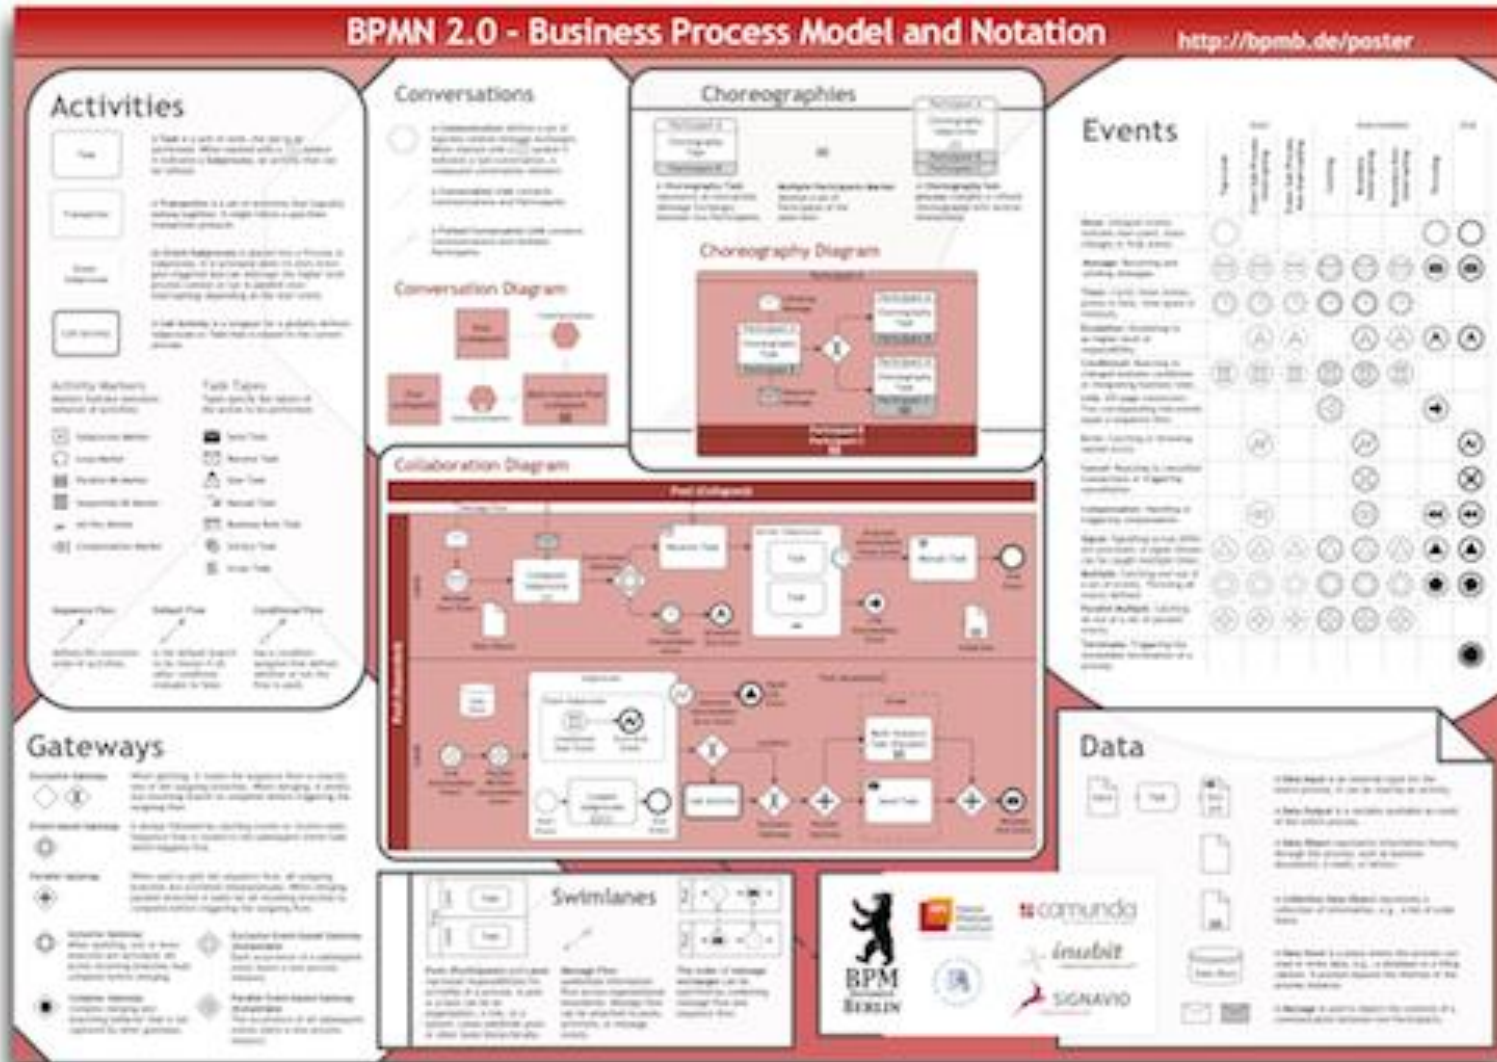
BPMN 2.0 - Business Process Model and Notation

http://bpmb.de/poster

Activities

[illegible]

Activity Markers

Task Types

Conversations

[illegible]

Conversation Diagram

Choreographies

Choreography Diagram

Collaboration Diagram

Events

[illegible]

Gateways

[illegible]

Swimlanes

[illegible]

Data

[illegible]

BPM BERLIN

camunda

inubit

SIGNAVIO